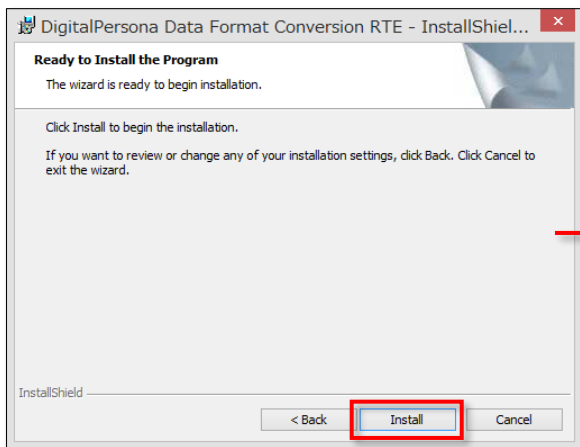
DigitalPersona Data Format Conversion RTE - InstallShiel...

Ready to Install the Program

The wizard is ready to begin installation.

Click Install to begin the installation.

If you want to review or change any of your installation settings, click Back. Click Cancel to exit the wizard.

InstallShield

< Back

Install

Cancel